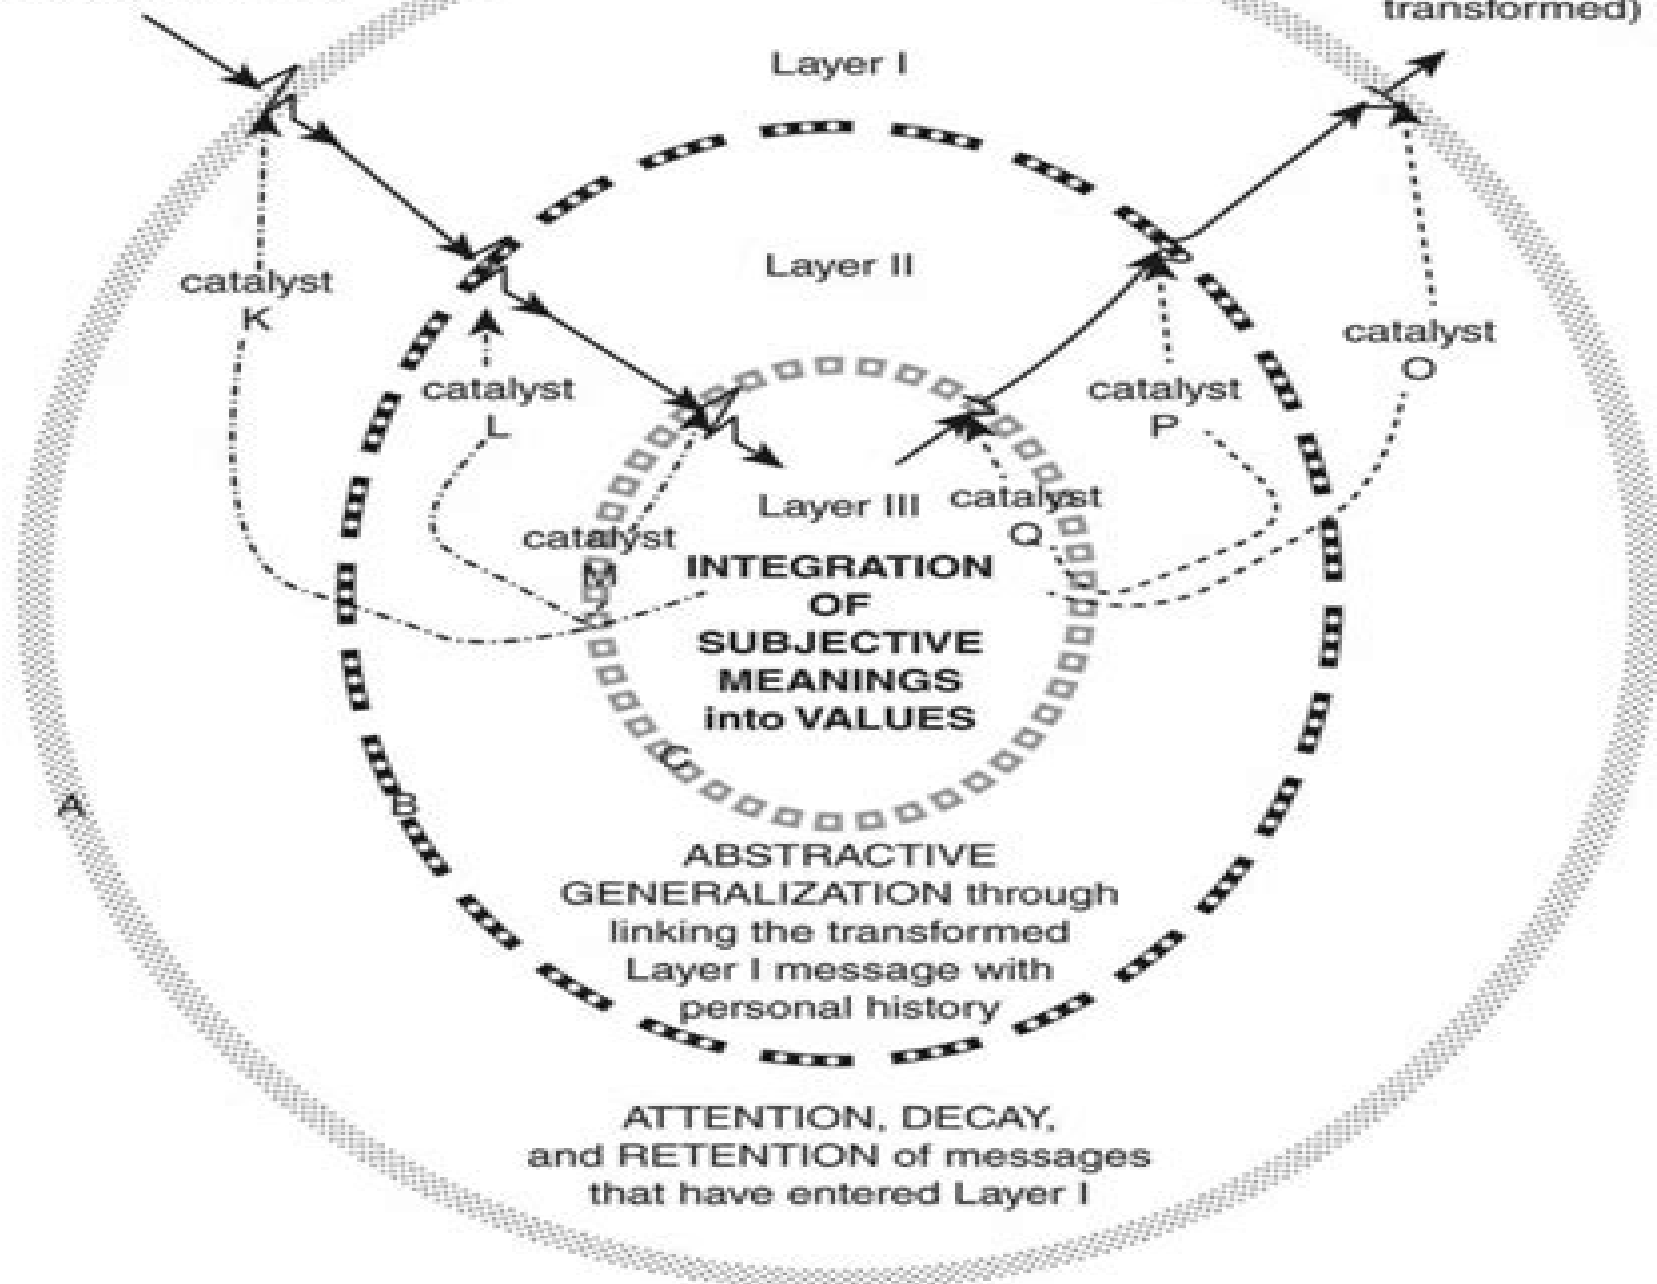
transformed)

Layer I

Layer II

catalyst K

catalyst L

catalyst P

catalyst O

Layer III

catalyst Q

catalyst M

INTEGRATION OF SUBJECTIVE MEANINGS into VALUES

C

A

B

ABSTRACTIVE GENERALIZATION through linking the transformed Layer I message with personal history

ATTENTION, DECAY, and RETENTION of messages that have entered Layer I